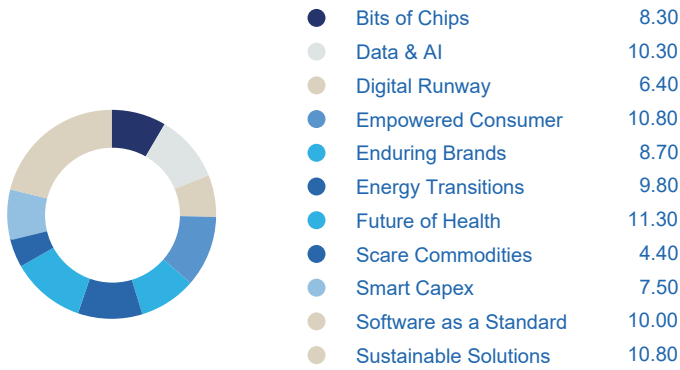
| | |
|---|---|
| Bits of Chips | 8.30 |
| Data & AI | 10.30 |
| Digital Runway | 6.40 |
| Empowered Consumer | 10.80 |
| Enduring Brands | 8.70 |
| Energy Transitions | 9.80 |
| Future of Health | 11.30 |
| Scare Commodities | 4.40 |
| Smart Capex | 7.50 |
| Software as a Standard | 10.00 |
| Sustainable Solutions | 10.80 |